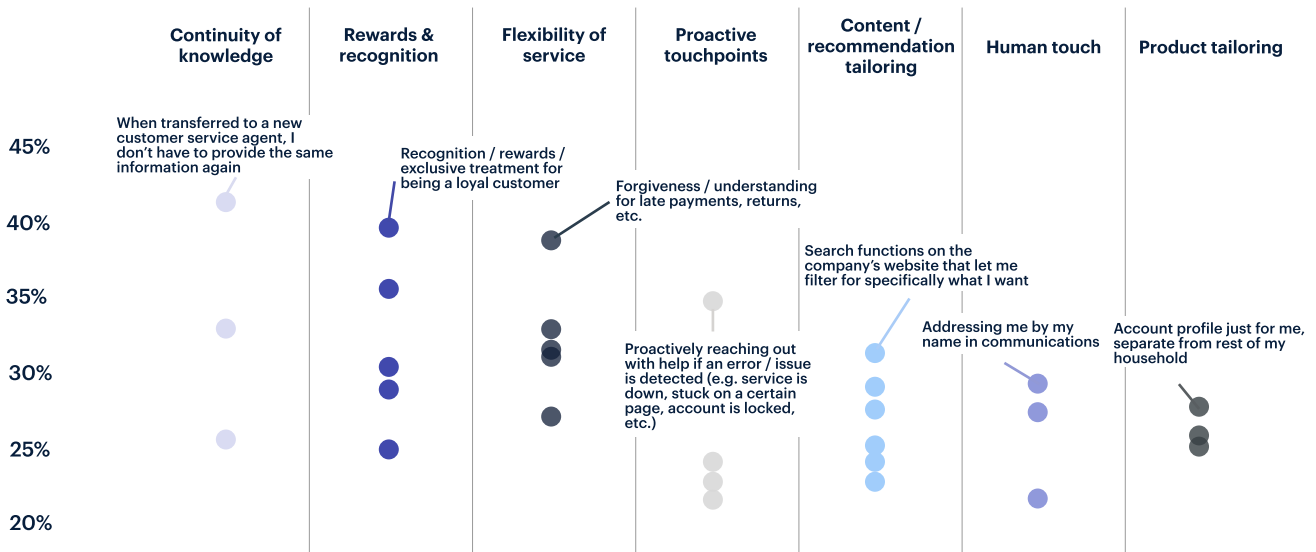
Continuity of knowledge

Rewards & recognition

Flexibility of service

Proactive touchpoints

Content / recommendation tailoring

Human touch

Product tailoring

45%

40%

35%

30%

25%

20%

When transferred to a new customer service agent, I don't have to provide the same information again

Recognition / rewards / exclusive treatment for being a loyal customer

Forgiveness / understanding for late payments, returns, etc.

Search functions on the company's website that let me filter for specifically what I want

Proactively reaching out with help if an error / issue is detected (e.g. service is down, stuck on a certain page, account is locked, etc.)

Addressing me by my name in communications

Account profile just for me, separate from rest of my household